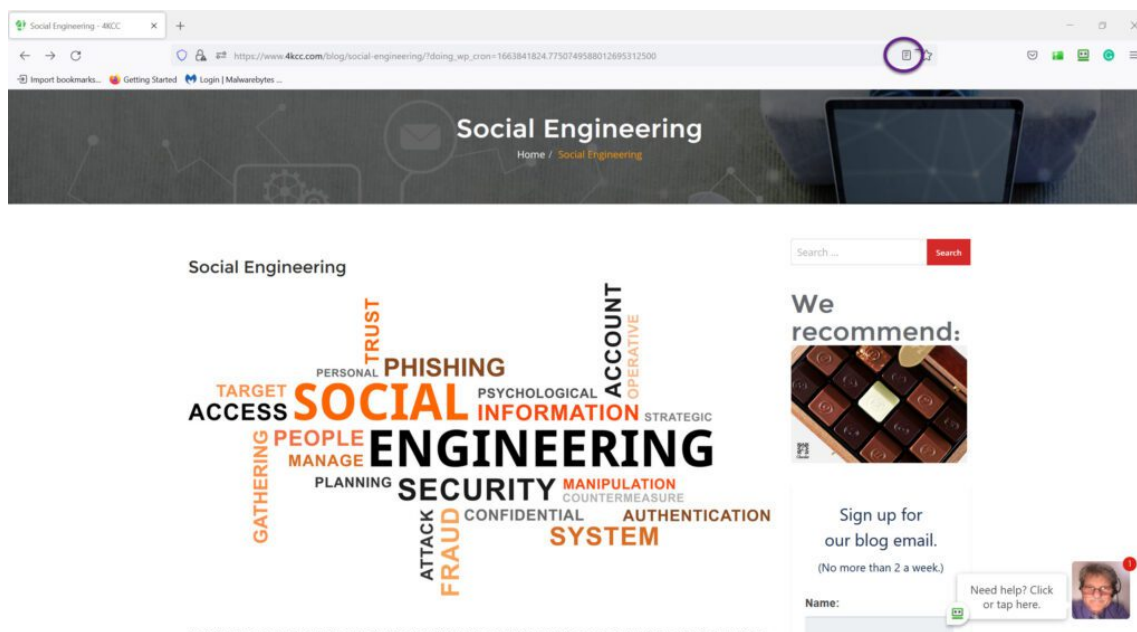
Social Engineering - 4KCC

https://www.4kcc.com/blog/social-engineering/?doing_wp_cron=1663841824.7750749588012695312500

Import bookmarks... Getting Started Login | Malwarebytes ...

Social Engineering

Home / Social Engineering

Social Engineering

TRUST
ACCOUNT
OPERATIVE
PERSONAL PHISHING
TARGET
PSYCHOLOGICAL
ACCESS SOCIAL
INFORMATION
STRATEGIC
PEOPLE
ENGINEERING
GATHERING
MANAGE
PLANNING SECURITY
MANIPULATION
COUNTERMEASURE
ATTACK
FRAUD
CONFIDENTIAL
AUTHENTICATION
SYSTEM

Search ...

Search

We recommend:

Sign up for our blog email.

(No more than 2 a week.)

Name:

Need help? Click or tap here.

1